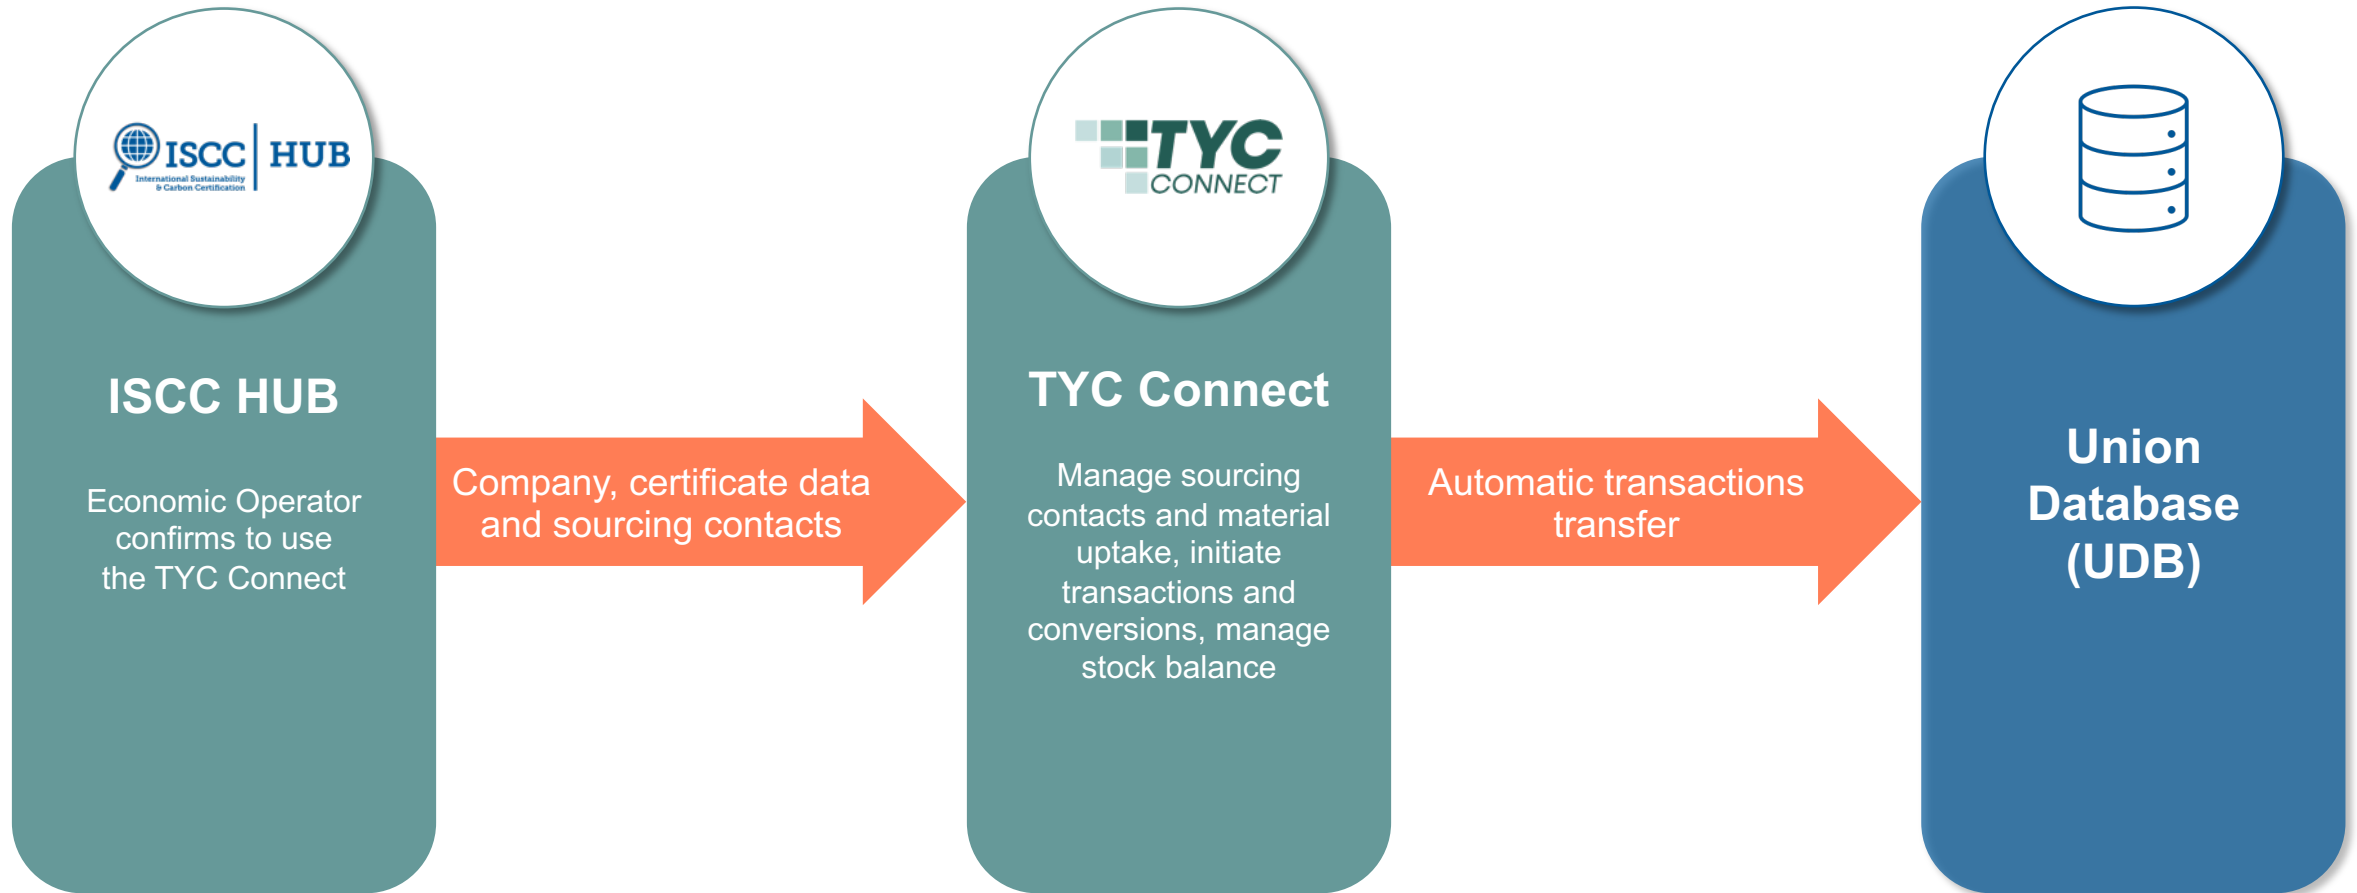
ISCC | HUB
International Sustainability & Carbon Certification

ISCC HUB

Economic Operator confirms to use the TYC Connect

Company, certificate data and sourcing contacts

TYC CONNECT

TYC Connect

Manage sourcing contacts and material uptake, initiate transactions and conversions, manage stock balance

Automatic transactions transfer

Union Database (UDB)